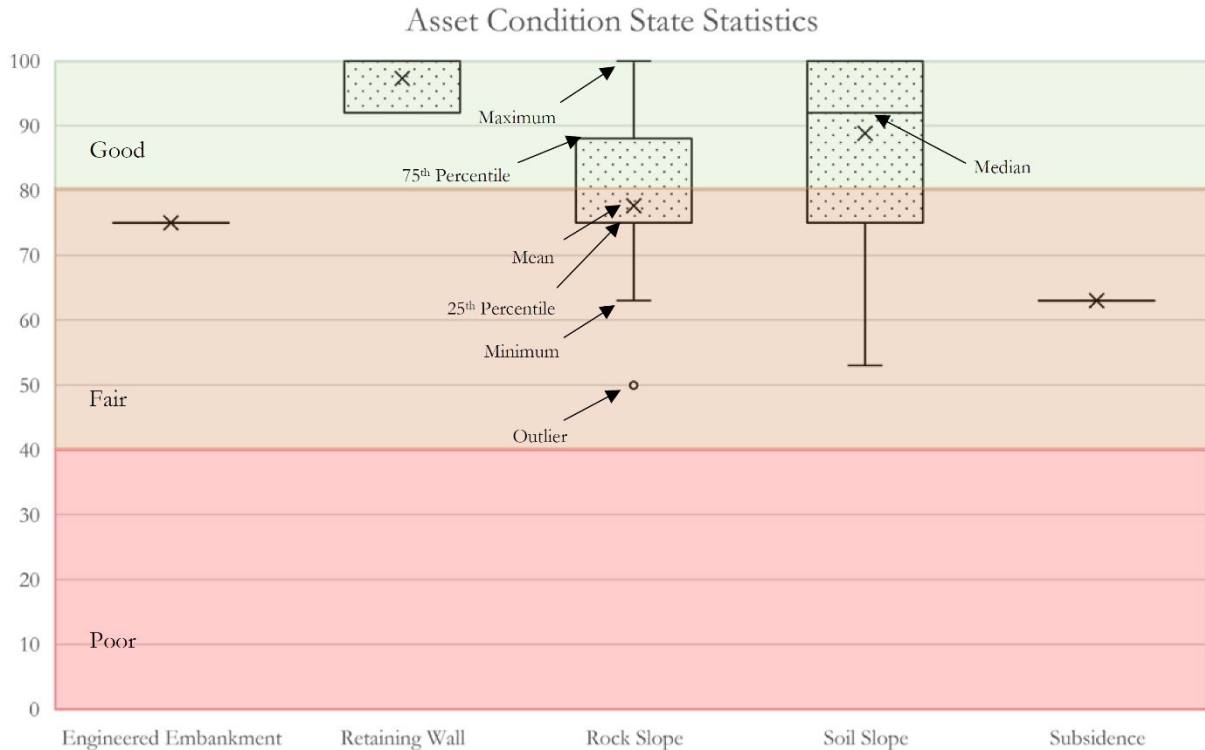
Asset Condition State Statistics

100
90
80
70
60
50
40
30
20
10
0

Good
Fair
Poor

Maximum
75$^{th}$ Percentile
Mean
25$^{th}$ Percentile
Minimum
Outlier
Median

Engineered Embankment
Retaining Wall
Rock Slope
Soil Slope
Subsidence